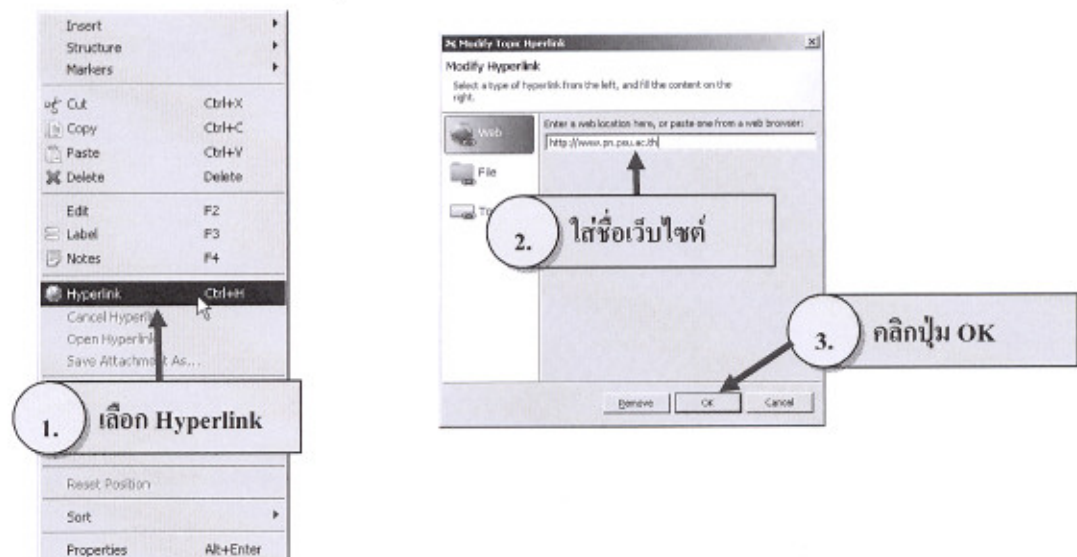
Insert
Structure
Markers
Cut Ctrl+X
Copy Ctrl+C
Paste Ctrl+V
Delete Delete
Edit F2
Label F3
Notes F4
Hyperlink Ctrl+H
Cancel Hyperlink
Open Hyperlink
Save Attachment As...

1. เลือก Hyperlink

Reset Position
Sort
Properties Alt+Enter

Modify Topic Hyperlink
Modify Hyperlink
Select a type of hyperlink from the left, and fill the content on the right.
Web
File
To
Enter a web location here, or paste one from a web browser:
http://www.pn.psu.ac.th

2. ใส่ชื่อเว็บไซต์

Remove OK Cancel

3. คลิกปุ่ม OK